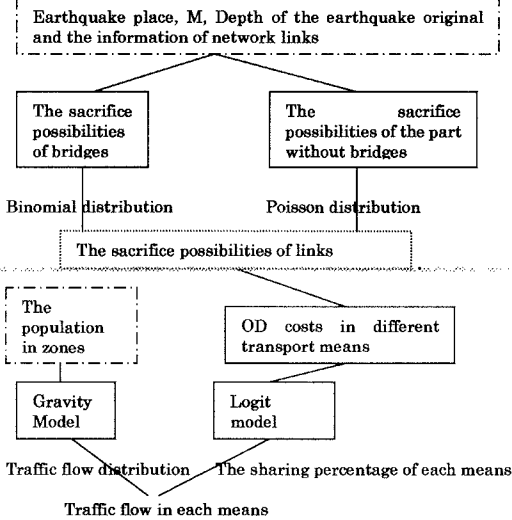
Earthquake place, M, Depth of the earthquake original and the information of network links

The sacrifice possibilities of bridges

The sacrifice possibilities of the part without bridges

Binomial distribution

Poisson distribution

The sacrifice possibilities of links

The population in zones

OD costs in different transport means

Gravity Model

Logit model

Traffic flow distribution

The sharing percentage of each means

Traffic flow in each means